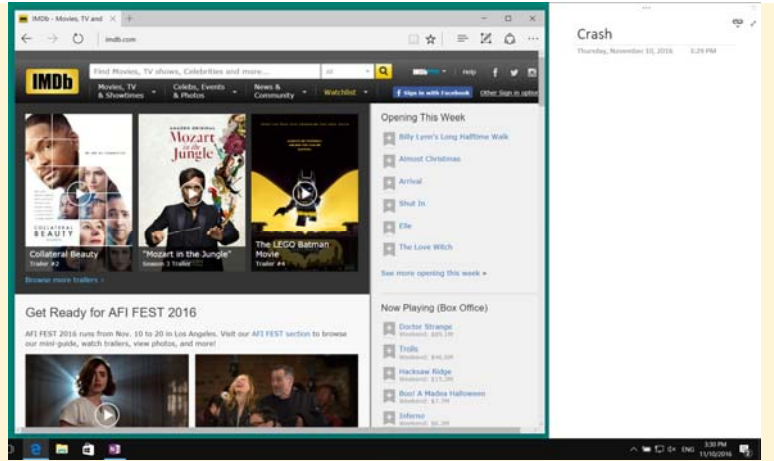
IMDb - Movies, TV and

imdb.com

IMDb

Find Movies, TV shows, Celebrities and more...

All

Help

Movies, TV & Showtimes

Celebs, Events & Photos

News & Community

Watchlist

Sign in with Facebook

Other Sign in options

Collateral Beauty
Trailer #2

"Mozart in the Jungle"
Season 3 Trailer

The LEGO Batman Movie
Trailer #4

Browse more trailers »

Opening This Week

Billy Lynn's Long Halftime Walk

Almost Christmas

Arrival

Shut In

Elle

The Love Witch

See more opening this week »

Now Playing (Box Office)

Doctor Strange
Weekend: $85.1M

Trolls
Weekend: $46.6M

Hacksaw Ridge
Weekend: $15.2M

Boo! A Madea Halloween
Weekend: $7.7M

Inferno
Weekend: $6.3M

Get Ready for AFI FEST 2016

AFI FEST 2016 runs from Nov. 10 to 20 in Los Angeles. Visit our AFI FEST section to browse our mini-guide, watch trailers, view photos, and more!

Crash

Thursday, November 10, 2016 3:29 PM

ENG 3:30 PM 11/10/2016